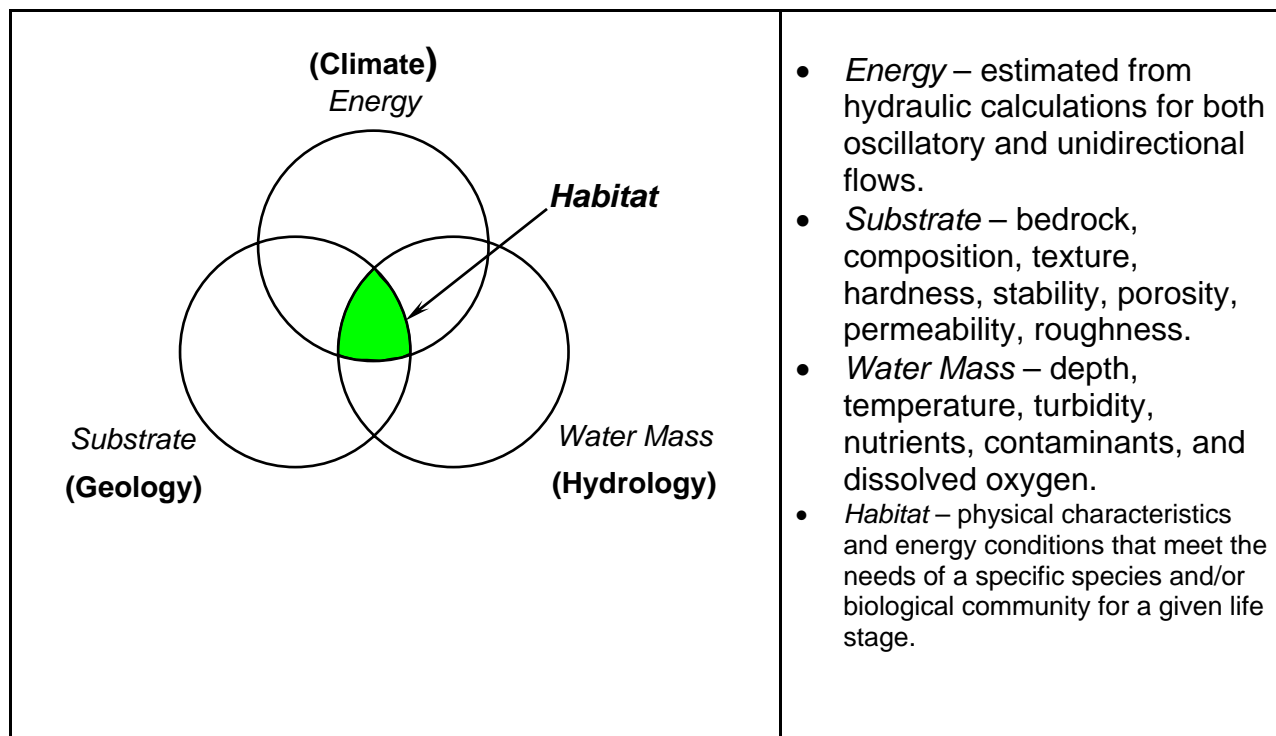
(Climate)
Energy

Habitat

Substrate
(Geology)

Water Mass
(Hydrology)

- Energy – estimated from hydraulic calculations for both oscillatory and unidirectional flows.
- Substrate – bedrock, composition, texture, hardness, stability, porosity, permeability, roughness.
- Water Mass – depth, temperature, turbidity, nutrients, contaminants, and dissolved oxygen.
- Habitat – physical characteristics and energy conditions that meet the needs of a specific species and/or biological community for a given life stage.